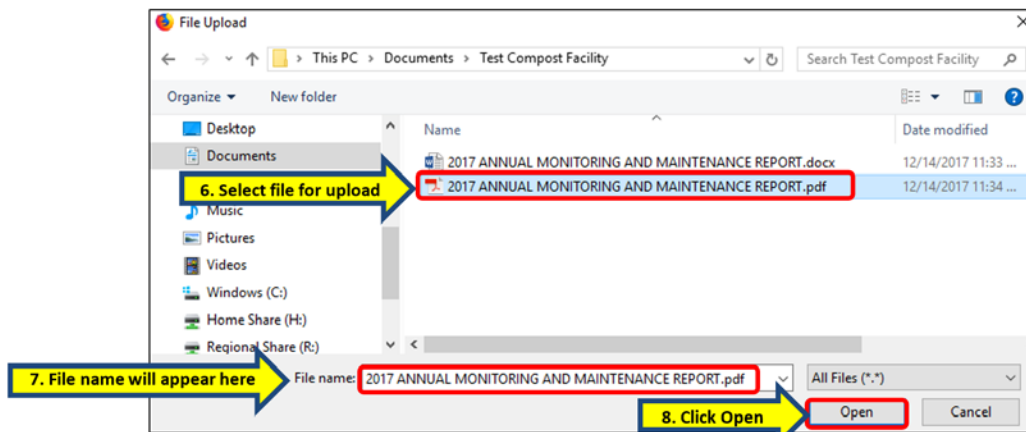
File Upload

This PC > Documents > Test Compost Facility

Search Test Compost Facility

Organize ▾ New folder

Desktop
Documents
Music
Pictures
Videos
Windows (C:)
Home Share (H:)
Regional Share (R:)

Name

Date modified

2017 ANNUAL MONITORING AND MAINTENANCE REPORT.docx 12/14/2017 11:33 ...
2017 ANNUAL MONITORING AND MAINTENANCE REPORT.pdf 12/14/2017 11:34 ...

6. Select file for upload

7. File name will appear here

File name: 2017 ANNUAL MONITORING AND MAINTENANCE REPORT.pdf

All Files (*.*)

8. Click Open

Open

Cancel